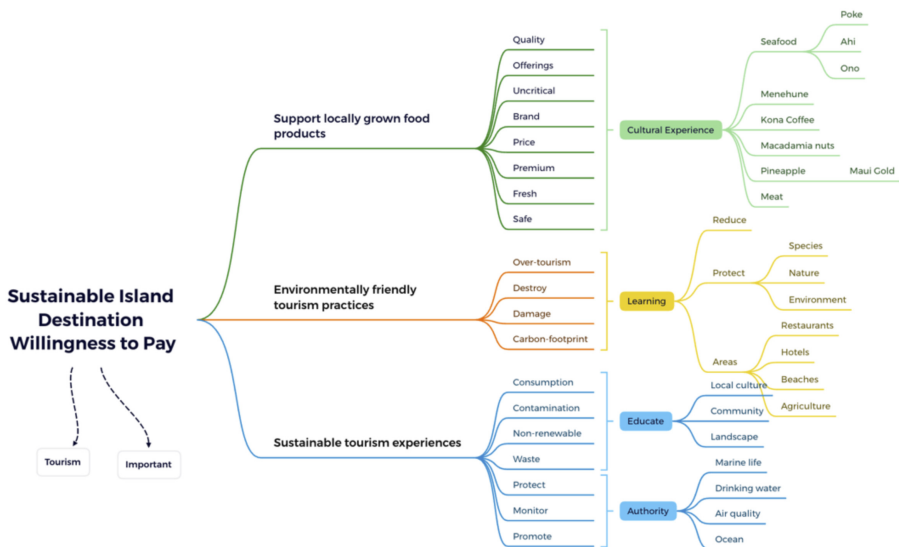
Sustainable Island Destination Willingness to Pay

Tourism

Important

Support locally grown food products

Quality
Offerings
Uncritical
Brand
Price
Premium
Fresh
Safe

Cultural Experience

Seafood
Poke
Ahi
Ono
Menehune
Kona Coffee
Macadamia nuts
Pineapple
Maui Gold
Meat

Environmentally friendly tourism practices

Over-tourism
Destroy
Damage
Carbon-footprint

Learning

Reduce
Protect
Species
Nature
Environment
Areas
Restaurants
Hotels
Beaches
Agriculture

Sustainable tourism experiences

Consumption
Contamination
Non-renewable
Waste

Educate

Local culture
Community
Landscape

Protect
Monitor
Promote

Authority

Marine life
Drinking water
Air quality
Ocean